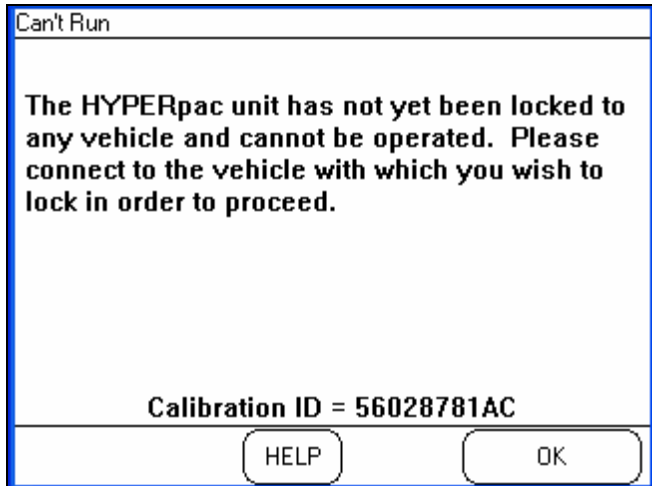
Can't Run

The HYPERpac unit has not yet been locked to any vehicle and cannot be operated. Please connect to the vehicle with which you wish to lock in order to proceed.

Calibration ID = 56028781AC

HELP

OK